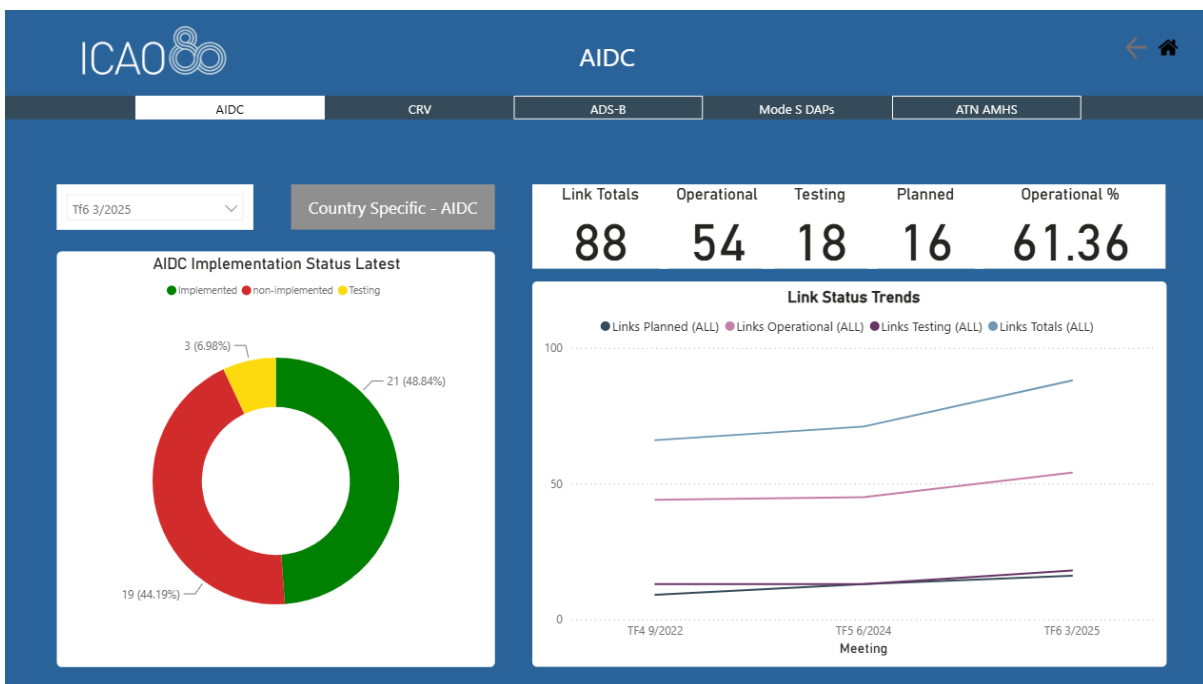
ICAO80

AIDC

AIDC
CRV
ADS-B
Mode S DAPs
ATN AMHS

Tf6 3/2025

Country Specific - AIDC

| Link Totals | Operational | Testing | Planned | Operational % |
|---|---|---|---|---|
| 88 | 54 | 18 | 16 | 61.36 |

AIDC Implementation Status Latest

Implemented non-implemented Testing

3 (6.98%)
21 (48.84%)
19 (44.19%)

Link Status Trends

Links Planned (ALL) Links Operational (ALL) Links Testing (ALL) Links Totals (ALL)

100
50
0

TF4 9/2022
TF5 6/2024
TF6 3/2025
Meeting